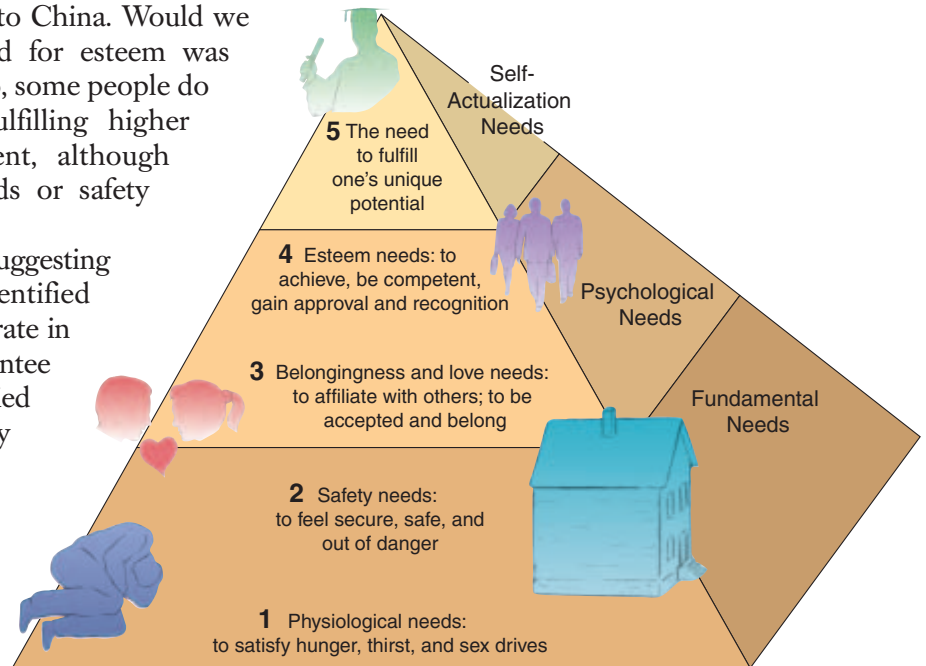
to China. Would we
d for esteem was
, some people do
ulfilling higher
ent, although
ds or safety

uggesting
entified
rate in
ntee
ted
y

Self-Actualization Needs

5 The need to fulfill one's unique potential

4 Esteem needs: to achieve, be competent, gain approval and recognition

Psychological Needs

3 Belongingness and love needs: to affiliate with others; to be accepted and belong

Fundamental Needs

2 Safety needs: to feel secure, safe, and out of danger

1 Physiological needs: to satisfy hunger, thirst, and sex drives